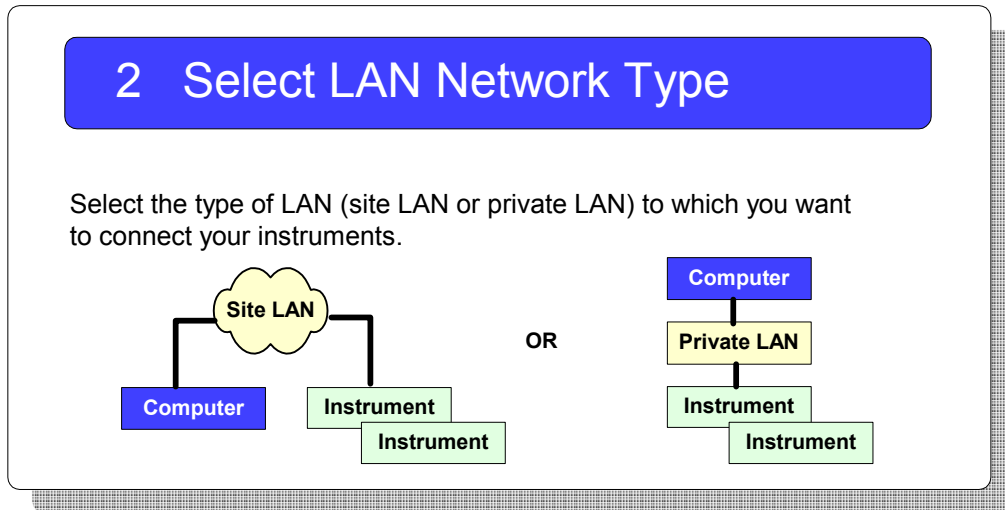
2 Select LAN Network Type

Select the type of LAN (site LAN or private LAN) to which you want to connect your instruments.

Site LAN

Computer

Instrument

Instrument

OR

Computer

Private LAN

Instrument

Instrument